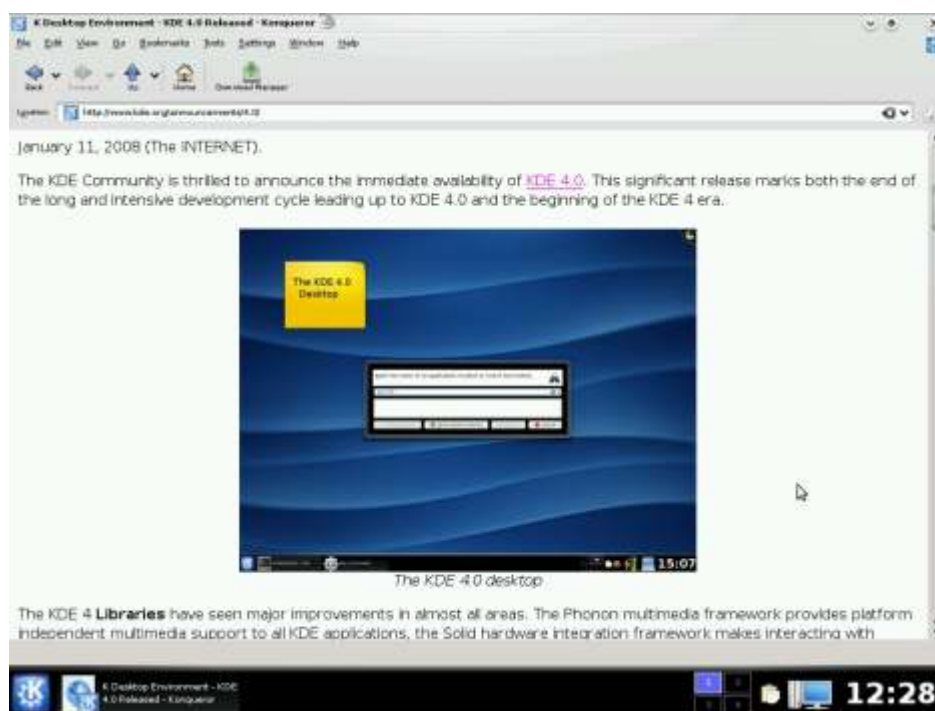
K Desktop Environment - KDE 4.0 Released - Konqueror

File Edit View Go Bookmarks Tools Settings Window Help

Back Forward Up Home Download Manager

Location: http://www.kde.org/announcements/4.0/

January 11, 2008 (The INTERNET).

The KDE Community is thrilled to announce the immediate availability of KDE 4.0. This significant release marks both the end of the long and intensive development cycle leading up to KDE 4.0 and the beginning of the KDE 4 era.

The KDE 4.0 Desktop

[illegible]

15:07

The KDE 4.0 desktop

The KDE 4 Libraries have seen major improvements in almost all areas. The Phonon multimedia framework provides platform independent multimedia support to all KDE applications, the Solid hardware integration framework makes interacting with

K Desktop Environment - KDE 4.0 Released - Konqueror

12:28